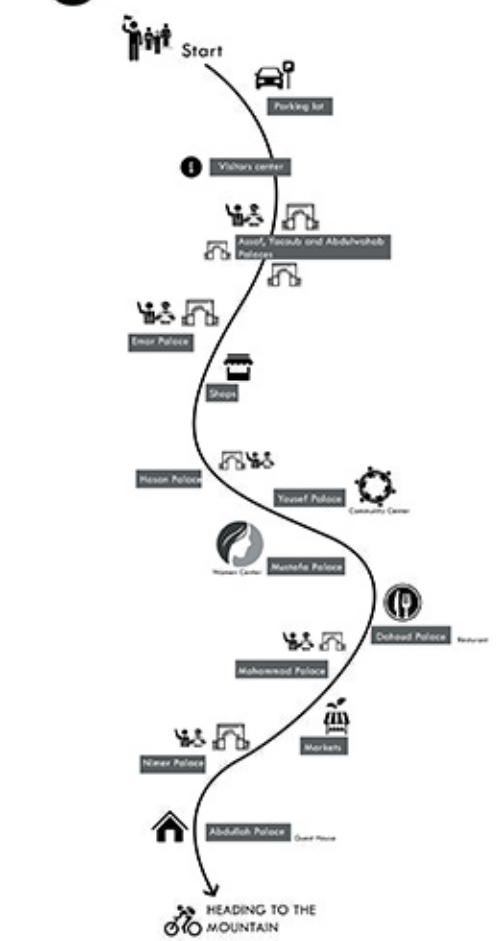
Start

Parking lot

Visitors center

Assaf, Yacoub and Abdulwahab Palaces

Emar Palace

Shops

Hasan Palace

Yousef Palace

Community Center

Women Center

Mustafa Palace

Dahoud Palace

Resturant

Mohammad Palace

Markets

Nimer Palace

Abdullah Palace

Guest House

HEADING TO THE MOUNTAIN